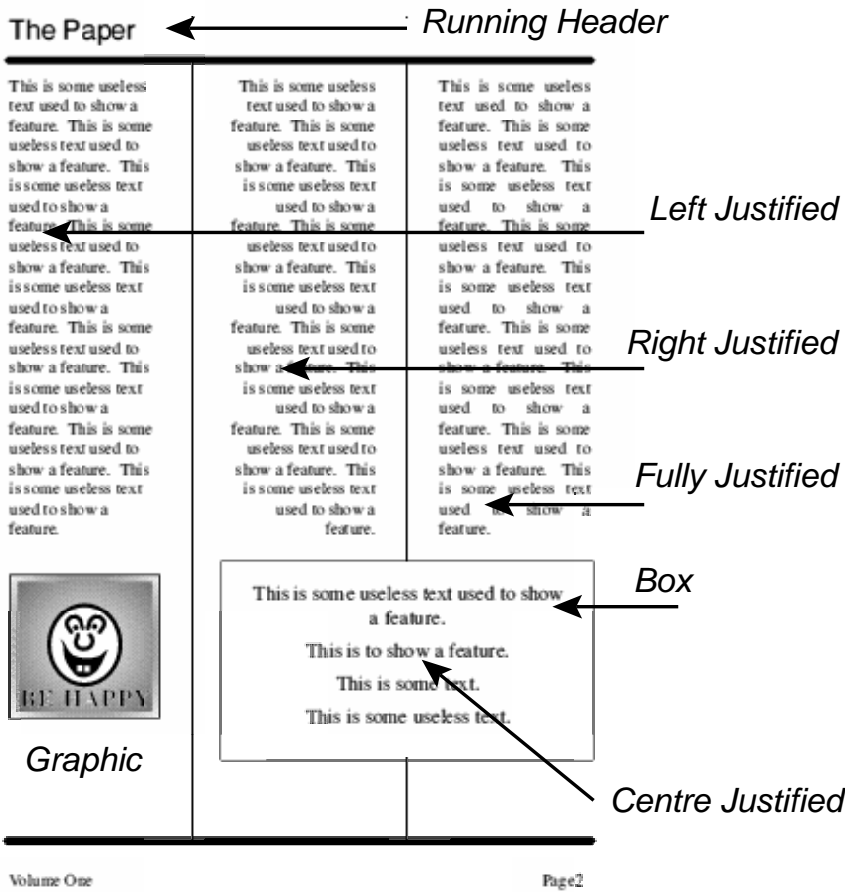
The Paper

Running Header

This is some useless text used to show a feature. This is some useless text used to show a feature. This is some useless text used to show a feature. This is some useless text used to show a feature. This is some useless text used to show a feature. This is some useless text used to show a feature. This is some useless text used to show a feature. This is some useless text used to show a feature. This is some useless text used to show a feature.

This is some useless text used to show a feature. This is some useless text used to show a feature. This is some useless text used to show a feature. This is some useless text used to show a feature. This is some useless text used to show a feature. This is some useless text used to show a feature. This is some useless text used to show a feature. This is some useless text used to show a feature. This is some useless text used to show a feature.

This is some useless text used to show a feature. This is some useless text used to show a feature. This is some useless text used to show a feature. This is some useless text used to show a feature. This is some useless text used to show a feature. This is some useless text used to show a feature. This is some useless text used to show a feature. This is some useless text used to show a feature. This is some useless text used to show a feature.

Left Justified

Right Justified

Fully Justified

BE HAPPY

Graphic

This is some useless text used to show a feature.

This is to show a feature.

This is some text.

This is some useless text.

Box

Centre Justified

Volume One

Page2